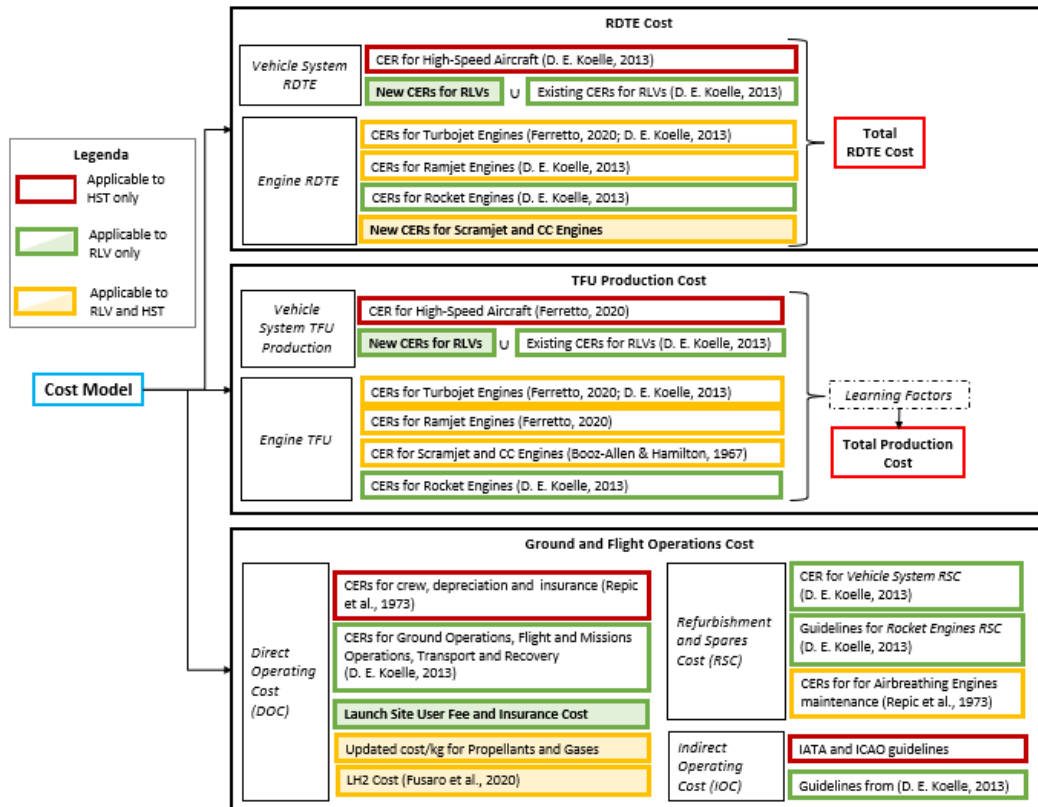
Legenda

Applicable to HST only

Applicable to RLV only

Applicable to RLV and HST

Cost Model

RDTE Cost

Vehicle System RDTE

CER for High-Speed Aircraft (D. E. Koelle, 2013)

New CERs for RLVs ∪ Existing CERs for RLVs (D. E. Koelle, 2013)

Engine RDTE

CERs for Turbojet Engines (Ferretto, 2020; D. E. Koelle, 2013)

CERs for Ramjet Engines (D. E. Koelle, 2013)

CERs for Rocket Engines (D. E. Koelle, 2013)

New CERs for Scramjet and CC Engines

Total RDTE Cost

TFU Production Cost

Vehicle System TFU Production

CER for High-Speed Aircraft (Ferretto, 2020)

New CERs for RLVs ∪ Existing CERs for RLVs (D. E. Koelle, 2013)

Engine TFU

CERs for Turbojet Engines (Ferretto, 2020; D. E. Koelle, 2013)

CERs for Ramjet Engines (Ferretto, 2020)

CER for Scramjet and CC Engines (Booz-Allen & Hamilton, 1967)

CERs for Rocket Engines (D. E. Koelle, 2013)

Learning Factors

Total Production Cost

Ground and Flight Operations Cost

Direct Operating Cost (DOC)

CERs for crew, depreciation and insurance (Repic et al., 1973)

CERs for Ground Operations, Flight and Missions Operations, Transport and Recovery (D. E. Koelle, 2013)

Launch Site User Fee and Insurance Cost

Updated cost/kg for Propellants and Gases

LH2 Cost (Fusaro et al., 2020)

Refurbishment and Spares Cost (RSC)

CER for Vehicle System RSC (D. E. Koelle, 2013)

Guidelines for Rocket Engines RSC (D. E. Koelle, 2013)

CERs for for Airbreathing Engines maintenance (Repic et al., 1973)

Indirect Operating Cost (IOC)

IATA and ICAO guidelines

Guidelines from (D. E. Koelle, 2013)